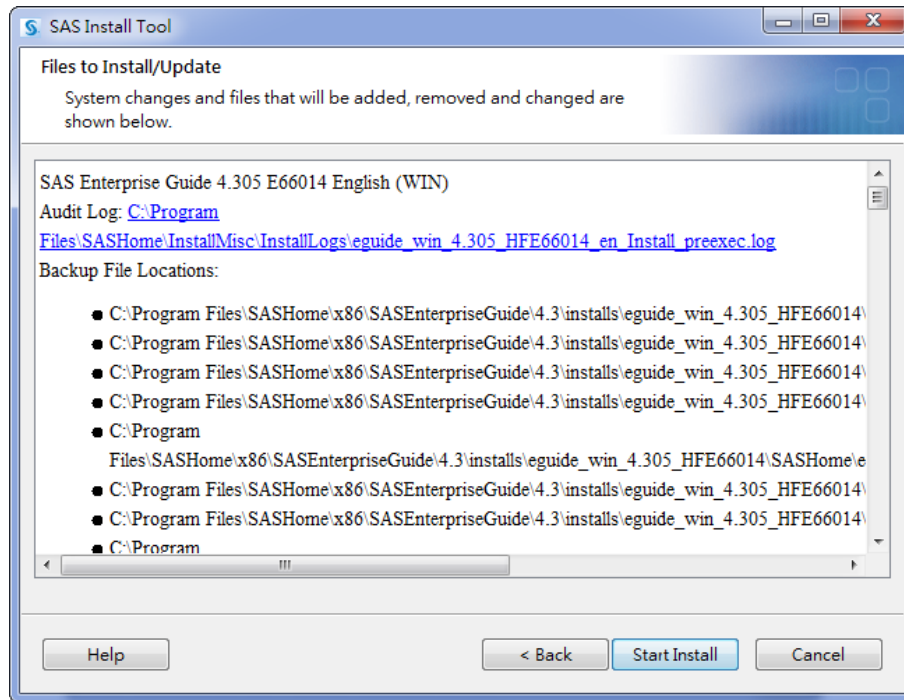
SAS Install Tool

Files to Install/Update

System changes and files that will be added, removed and changed are shown below.

SAS Enterprise Guide 4.305 E66014 English (WIN)

Audit Log: C:\Program Files\SASHome\InstallMisc\InstallLogs\eguide_win_4.305_HFE66014_en_Install_preexec.log

Backup File Locations:

- C:\Program Files\SASHome\x86\SASEnterpriseGuide\4.3\installs\eguide_win_4.305_HFE66014\
- C:\Program Files\SASHome\x86\SASEnterpriseGuide\4.3\installs\eguide_win_4.305_HFE66014\
- C:\Program Files\SASHome\x86\SASEnterpriseGuide\4.3\installs\eguide_win_4.305_HFE66014\
- C:\Program Files\SASHome\x86\SASEnterpriseGuide\4.3\installs\eguide_win_4.305_HFE66014\
- C:\Program Files\SASHome\x86\SASEnterpriseGuide\4.3\installs\eguide_win_4.305_HFE66014\SASHome\e
- C:\Program Files\SASHome\x86\SASEnterpriseGuide\4.3\installs\eguide_win_4.305_HFE66014\
- C:\Program Files\SASHome\x86\SASEnterpriseGuide\4.3\installs\eguide_win_4.305_HFE66014\
- C:\Program

Help

< Back

Start Install

Cancel